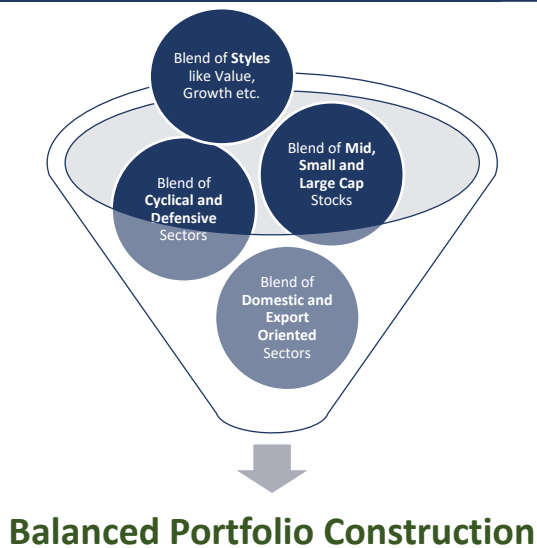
Blend of **Styles** like Value, Growth etc.

Blend of **Mid, Small and Large Cap** Stocks

Blend of **Cyclical and Defensive** Sectors

Blend of **Domestic and Export Oriented** Sectors

Balanced Portfolio Construction